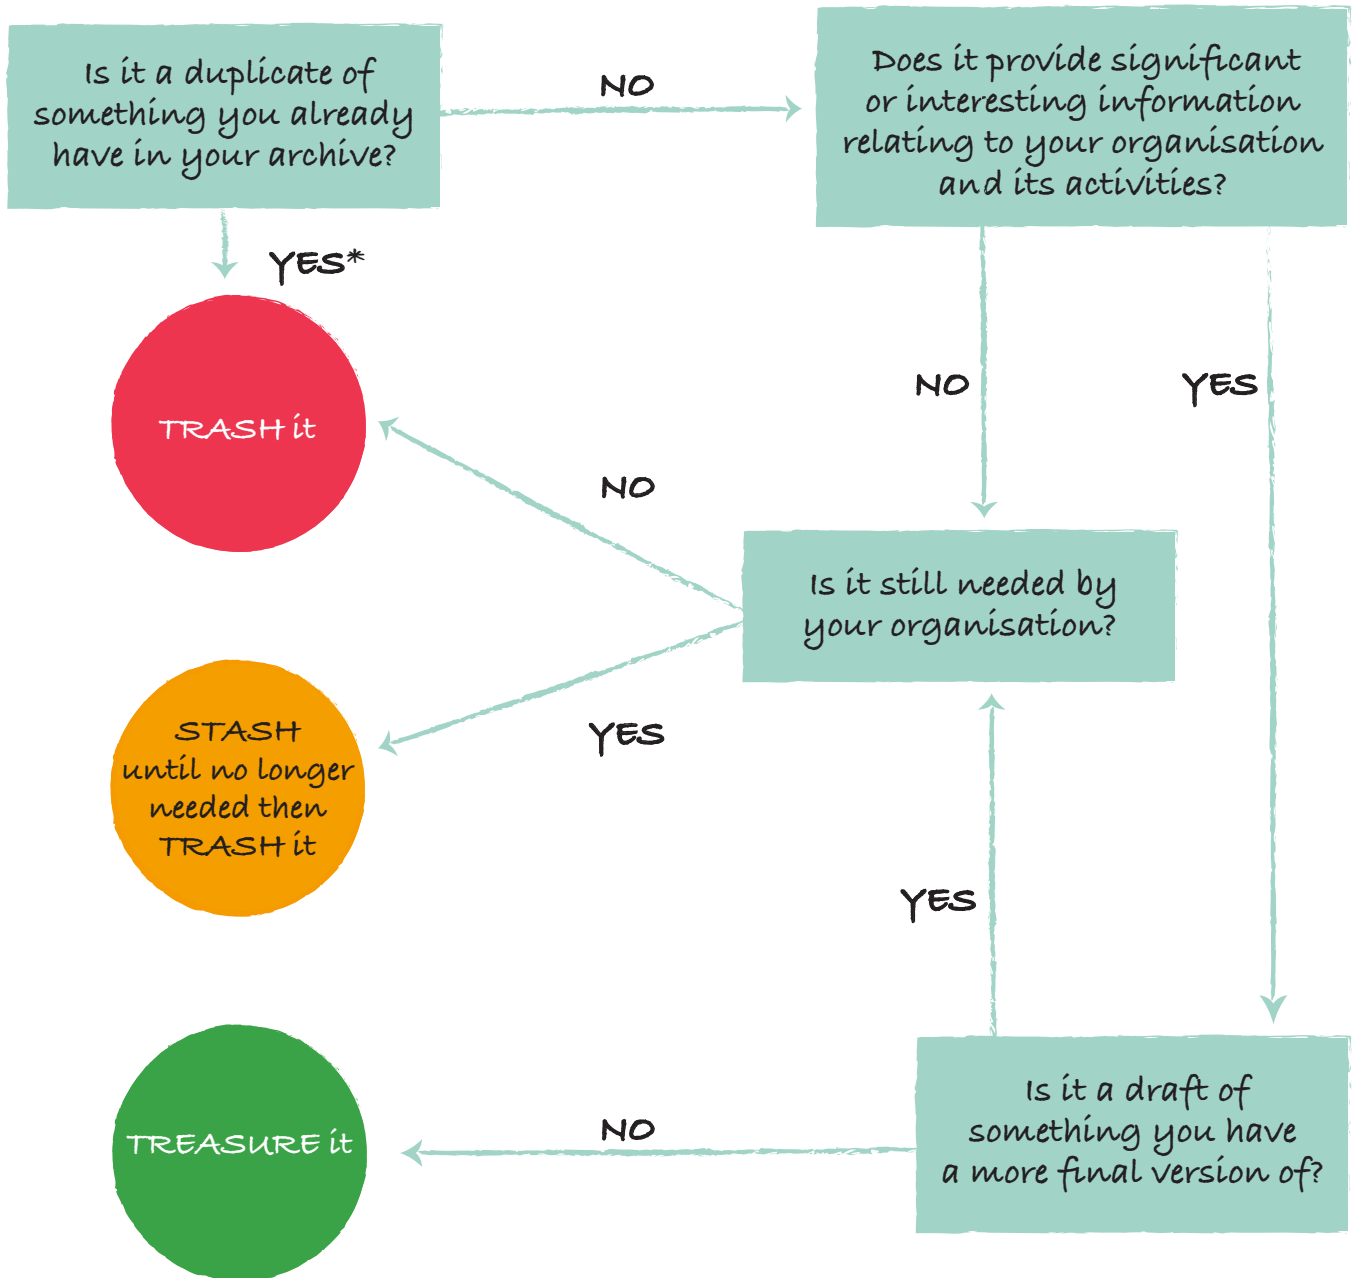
Is it a duplicate of something you already have in your archive?

NO

Does it provide significant or interesting information relating to your organisation and its activities?

YES*

TRASH it

NO

YES

NO

Is it still needed by your organisation?

STASH until no longer needed then TRASH it

YES

YES

TREASURE it

NO

Is it a draft of something you have a more final version of?